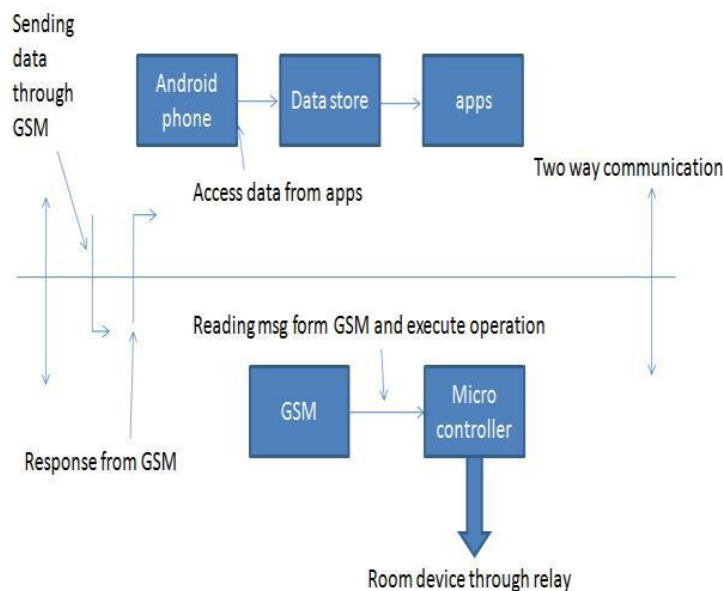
Sending data through GSM

Android phone

Data store

apps

Access data from apps

Two way communication

Reading msg form GSM and execute operation

GSM

Micro controller

Response from GSM

Room device through relay